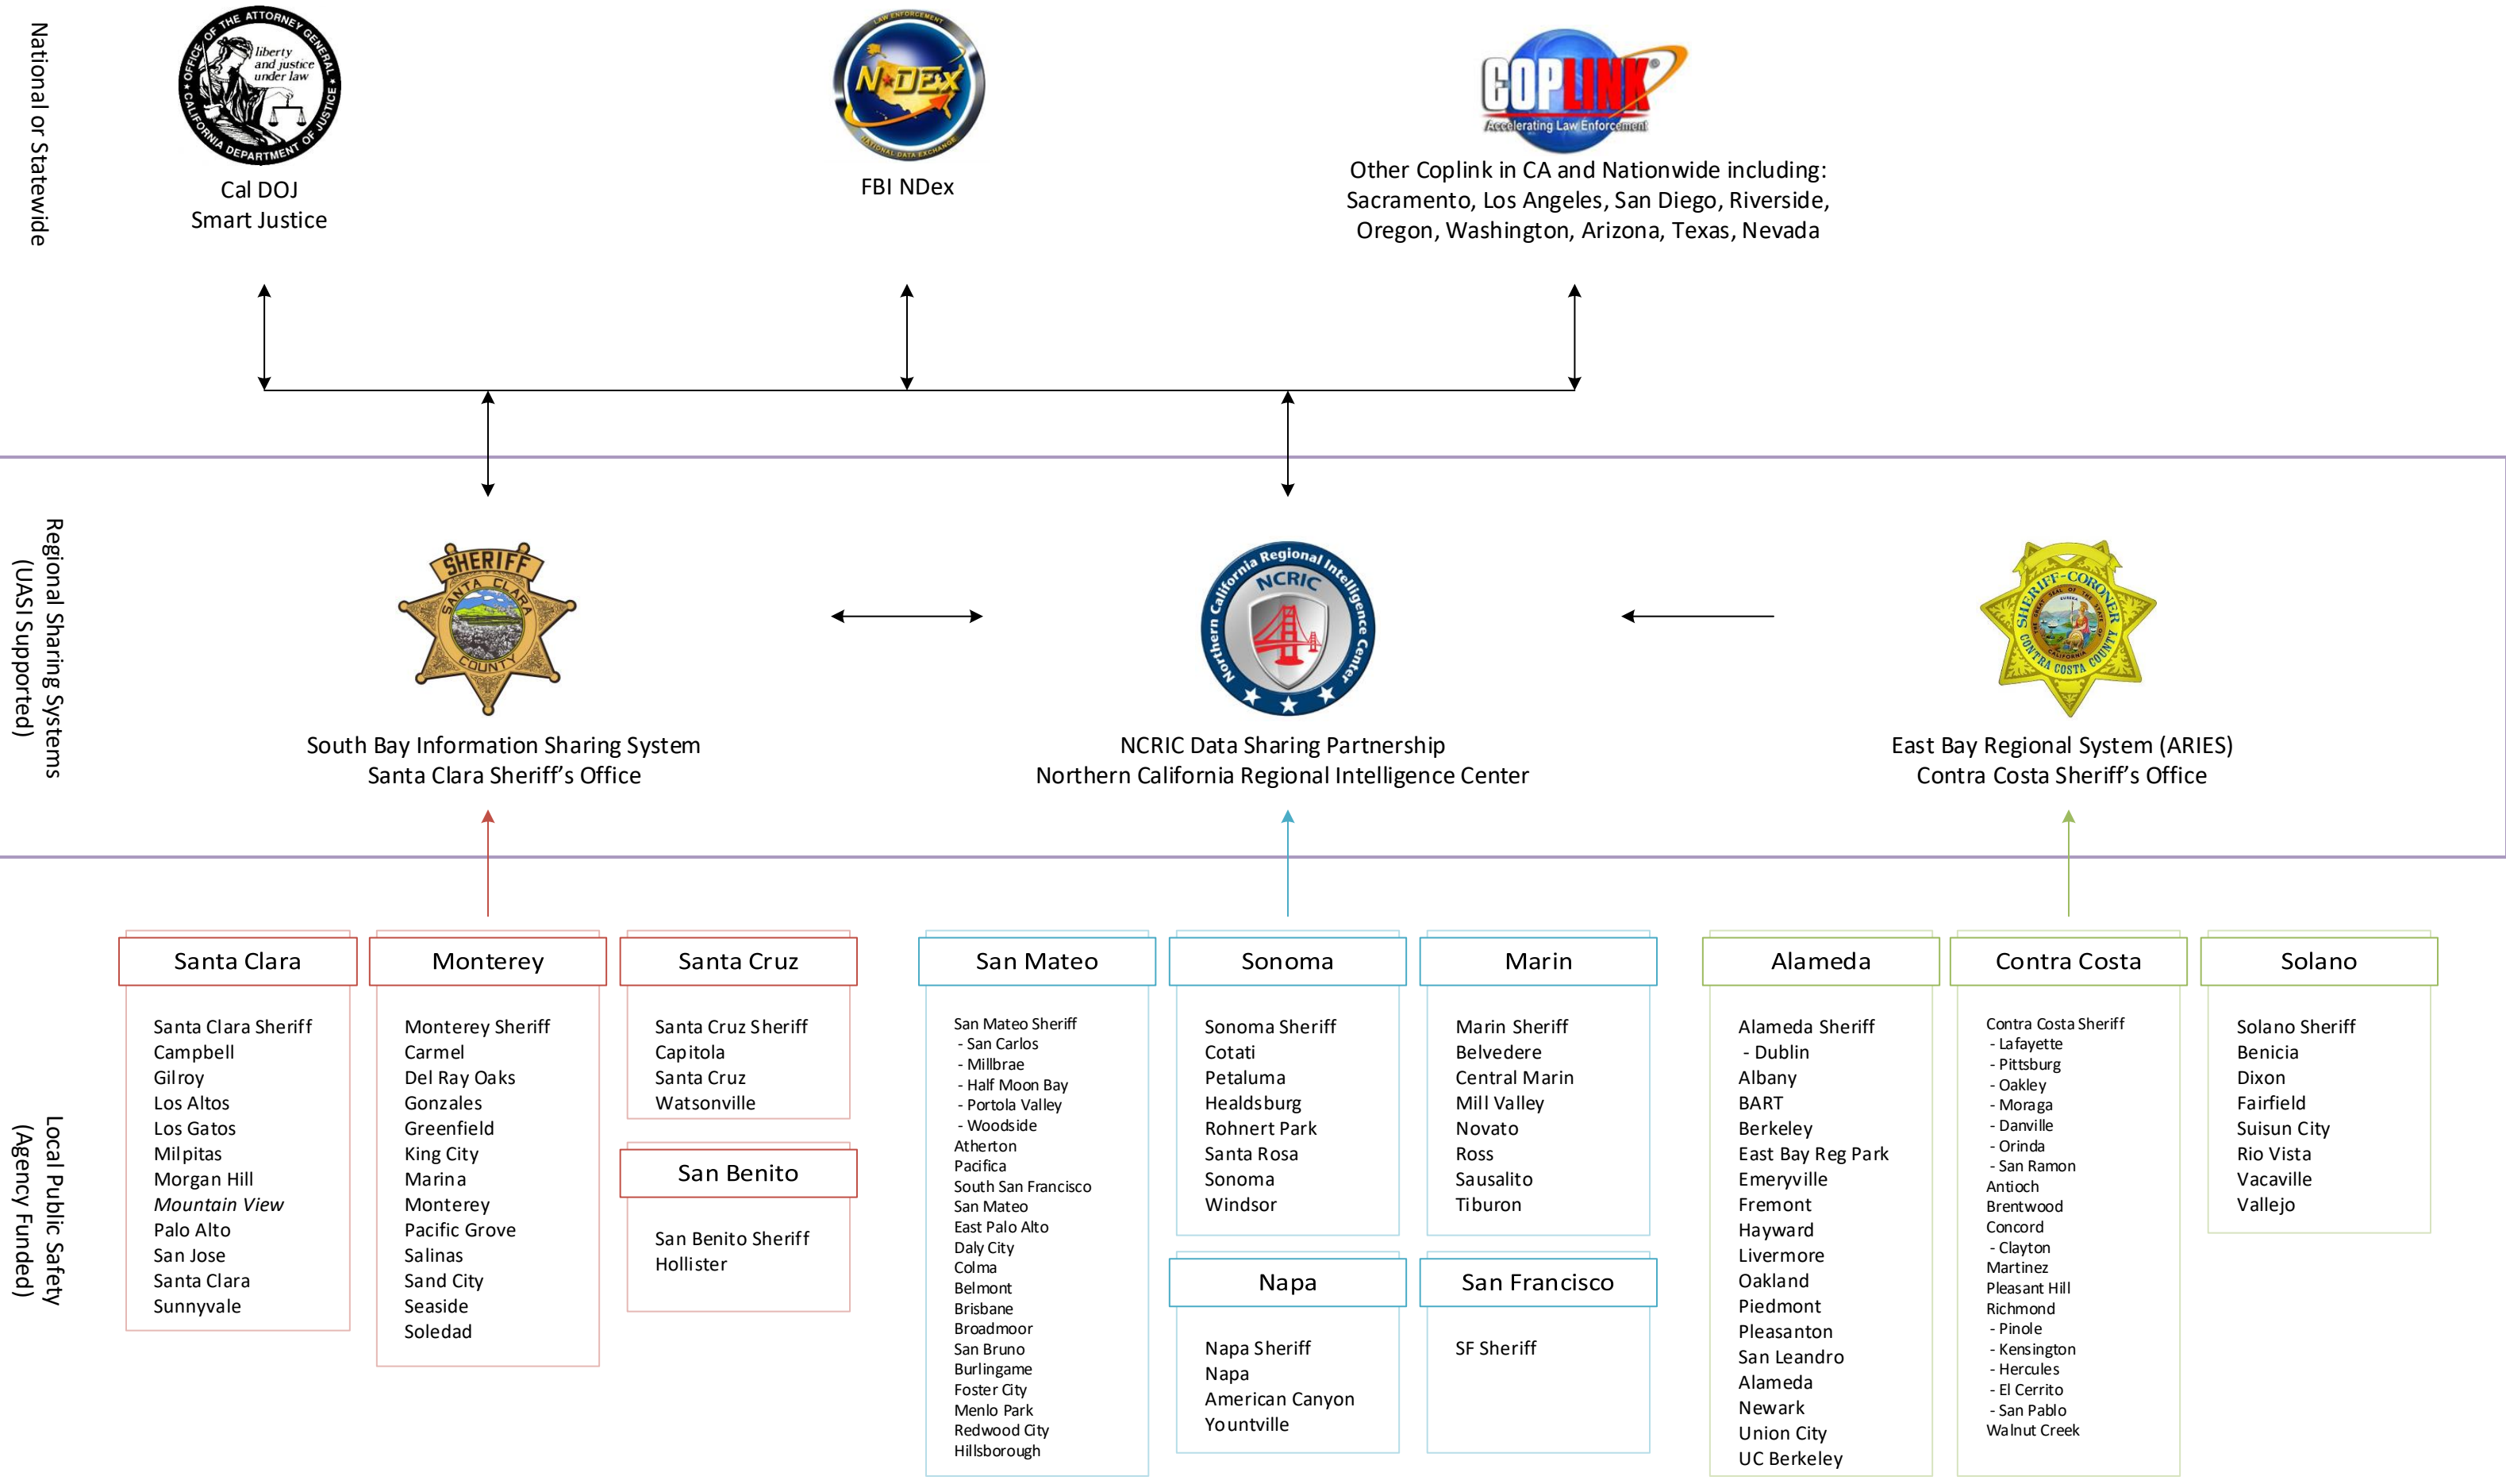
National or Statewide

OFFICE OF THE ATTORNEY GENERAL liberty and justice under law CALIFORNIA DEPARTMENT OF JUSTICE

Cal DOJ
Smart Justice

LAW ENFORCEMENT N-DEx NATIONAL DATA EXCHANGE

FBI NDex

COPLINK Accelerating Law Enforcement

Other Coplink in CA and Nationwide including: Sacramento, Los Angeles, San Diego, Riverside, Oregon, Washington, Arizona, Texas, Nevada

Regional Sharing Systems (UASI Supported)

SHERIFF SANTA CLARA COUNTY

South Bay Information Sharing System
Santa Clara Sheriff's Office

Northern California Regional Intelligence Center NCRIC

NCRIC Data Sharing Partnership
Northern California Regional Intelligence Center

SHERIFF-CORONER CONTRA COSTA COUNTY

East Bay Regional System (ARIES)
Contra Costa Sheriff's Office

Local Public Safety (Agency Funded)

Santa Clara
Santa Clara Sheriff
Campbell
Gilroy
Los Altos
Los Gatos
Milpitas
Morgan Hill
Mountain View
Palo Alto
San Jose
Santa Clara
Sunnyvale

Monterey
Monterey Sheriff
Carmel
Del Ray Oaks
Gonzales
Greenfield
King City
Marina
Monterey
Pacific Grove
Salinas
Sand City
Seaside
Soledad

Santa Cruz
Santa Cruz Sheriff
Capitola
Santa Cruz
Watsonville

San Benito
San Benito Sheriff
Hollister

San Mateo
San Mateo Sheriff
- San Carlos
- Millbrae
- Half Moon Bay
- Portola Valley
- Woodside
Atherton
Pacifica
South San Francisco
San Mateo
East Palo Alto
Daly City
Colma
Belmont
Brisbane
Broadmoor
San Bruno
Burlingame
Foster City
Menlo Park
Redwood City
Hillsborough

Sonoma
Sonoma Sheriff
Cotati
Petaluma
Healdsburg
Rohnert Park
Santa Rosa
Sonoma
Windsor

Napa
Napa Sheriff
Napa
American Canyon
Yountville

Marin
Marin Sheriff
Belvedere
Central Marin
Mill Valley
Novato
Ross
Sausalito
Tiburon

San Francisco
SF Sheriff

Alameda
Alameda Sheriff
- Dublin
Albany
BART
Berkeley
East Bay Reg Park
Emeryville
Fremont
Hayward
Livermore
Oakland
Piedmont
Pleasanton
San Leandro
Alameda
Newark
Union City
UC Berkeley

Contra Costa
Contra Costa Sheriff
- Lafayette
- Pittsburg
- Oakley
- Moraga
- Danville
- Orinda
- San Ramon
Antioch
Brentwood
Concord
- Clayton
Martinez
Pleasant Hill
Richmond
- Pinole
- Kensington
- Hercules
- El Cerrito
- San Pablo
Walnut Creek

Solano
Solano Sheriff
Benicia
Dixon
Fairfield
Suisun City
Rio Vista
Vacaville
Vallejo